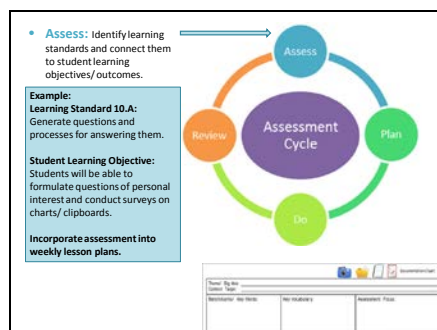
• Assess: Identify learning standards and connect them to student learning objectives/ outcomes.

Example:
Learning Standard 10.A:
Generate questions and processes for answering them.

Student Learning Objective:
Students will be able to formulate questions of personal interest and conduct surveys on charts/ clipboards.

Incorporate assessment into weekly lesson plans.

Assess

Assessment Cycle

Review

Plan

Do

Theme/ Big Idea:
Content Topic:

Benchmarks/ Key Points

Key Vocabulary

Assessment Focus

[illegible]